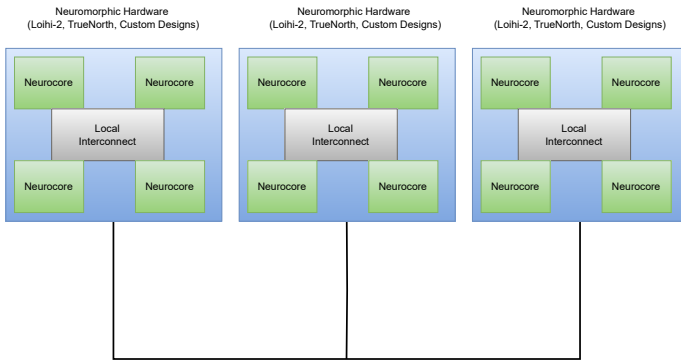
Neuromorphic Hardware
(Loihi-2, TrueNorth, Custom Designs)

Neurocore

Neurocore

Local
Interconnect

Neurocore

Neurocore

Neuromorphic Hardware
(Loihi-2, TrueNorth, Custom Designs)

Neurocore

Neurocore

Local
Interconnect

Neurocore

Neurocore

Neuromorphic Hardware
(Loihi-2, TrueNorth, Custom Designs)

Neurocore

Neurocore

Local
Interconnect

Neurocore

Neurocore